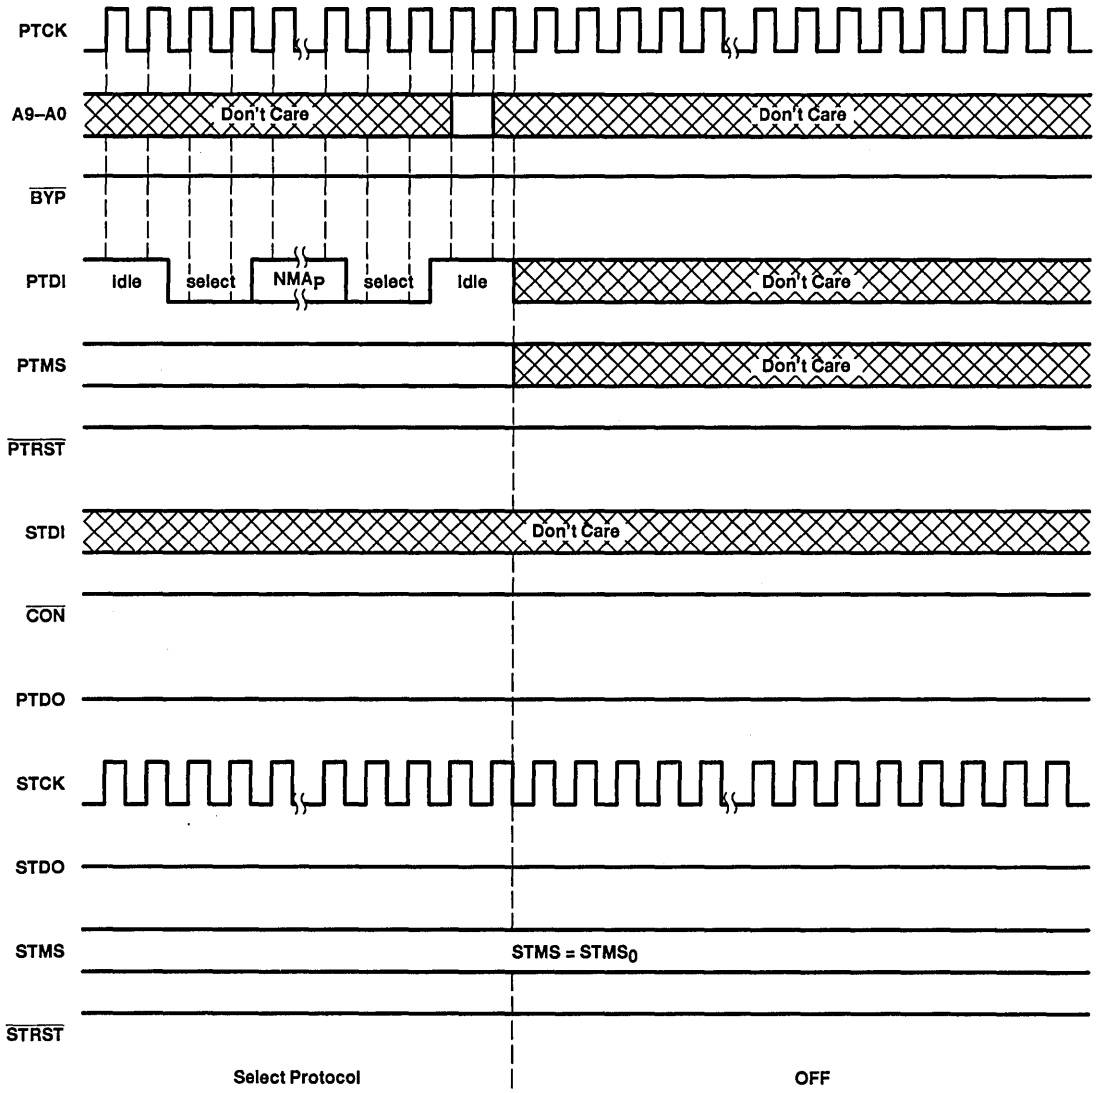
PTCK

A9–A0 Don't Care Don't Care

$\overline{BYP}$

PTDI idle select $NMA_P$ select idle Don't Care

PTMS Don't Care

$\overline{PTRST}$

STDI Don't Care

$\overline{CON}$

PTDO

STCK

STDO

STMS STMS = $STMS_0$

$\overline{STRST}$

Select Protocol

OFF